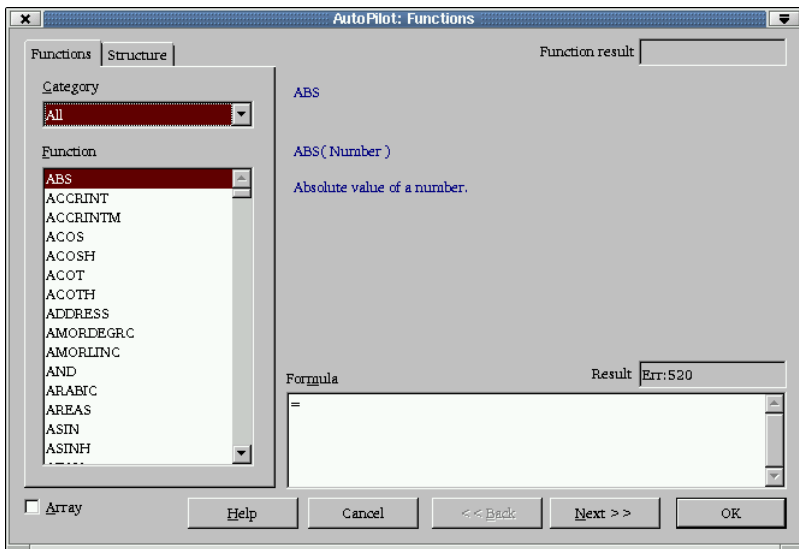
AutoPilot: Functions

Functions
Structure
Function result

Category
All

Function
ABS
ACCRINT
ACCRINTM
ACOS
ACOSH
ACOT
ACOTH
ADDRESS
AMORDEGRC
AMORLINC
AND
ARABIC
AREAS
ASIN
ASINH
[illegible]

ABS

ABS( Number )

Absolute value of a number.

Formula
Result
Err:520
=

Array
Help
Cancel
<< Back
Next >>
OK